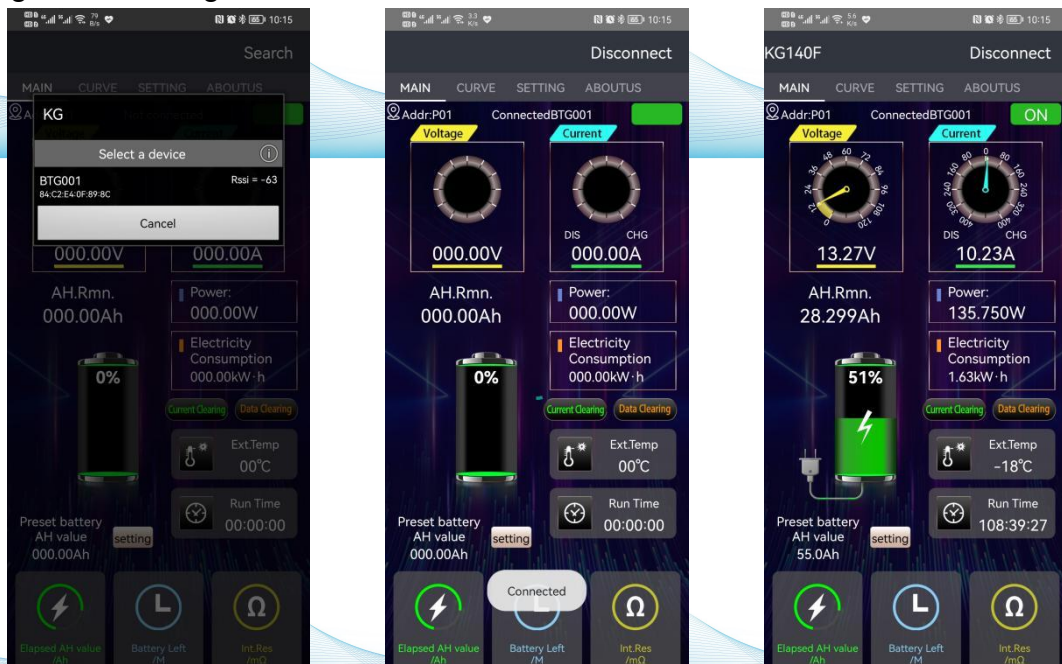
79 B/s 10:15

Search

MAIN CURVE SETTING ABOUTUS

KG

Select a device

BTG001
84:C2:E4:0F:89:8C

Rssi = -63

Cancel

000.00V

000.00A

AH.Rmn.
000.00Ah

Power:
000.00W

Electricity Consumption
000.00kW·h

0%

Current Clearing

Data Clearing

Ext.Temp
00℃

Run Time
00:00:00

Preset battery AH value
000.00Ah

setting

Elapsed AH value /Ah

Battery Left /M

Int.Res /mΩ

3.3 K/s 10:15

Disconnect

MAIN CURVE SETTING ABOUTUS

Addr:P01

ConnectedBTG001

Voltage

Current

DIS CHG

000.00V

000.00A

AH.Rmn.
000.00Ah

Power:
000.00W

Electricity Consumption
000.00kW·h

0%

Current Clearing

Data Clearing

Ext.Temp
00℃

Run Time
00:00:00

Preset battery AH value
000.00Ah

setting

Connected

Elapsed AH value /Ah

Battery Left /M

Int.Res /mΩ

5.5 K/s 10:15

KG140F

Disconnect

MAIN CURVE SETTING ABOUTUS

Addr:P01

ConnectedBTG001

ON

Voltage

Current

DIS CHG

13.27V

10.23A

AH.Rmn.
28.299Ah

Power:
135.750W

Electricity Consumption
1.63kW·h

51%

Current Clearing

Data Clearing

Ext.Temp
-18℃

Run Time
108:39:27

Preset battery AH value
55.0Ah

setting

Elapsed AH value /Ah

Battery Left /M

Int.Res /mΩ